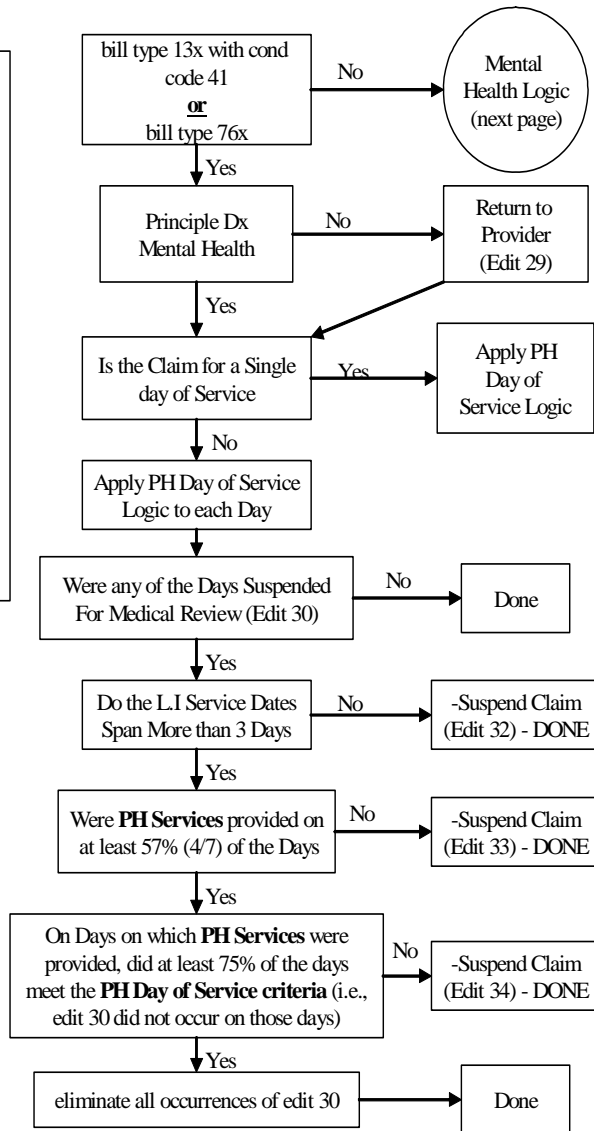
bill type 13x with cond code 41
**or**
bill type 76x

No

Mental Health Logic (next page)

Yes

Principle Dx Mental Health

No

Return to Provider (Edit 29)

Yes

Is the Claim for a Single day of Service

Yes

Apply PH Day of Service Logic

No

Apply PH Day of Service Logic to each Day

Were any of the Days Suspended For Medical Review (Edit 30)

No

Done

Yes

Do the L.I Service Dates Span More than 3 Days

No

-Suspend Claim (Edit 32) - DONE

Yes

Were **PH Services** provided on at least 57% (4/7) of the Days

No

-Suspend Claim (Edit 33) - DONE

Yes

On Days on which **PH Services** were provided, did at least 75% of the days meet the **PH Day of Service criteria** (i.e., edit 30 did not occur on those days)

No

-Suspend Claim (Edit 34) - DONE

Yes

eliminate all occurrences of edit 30

Done